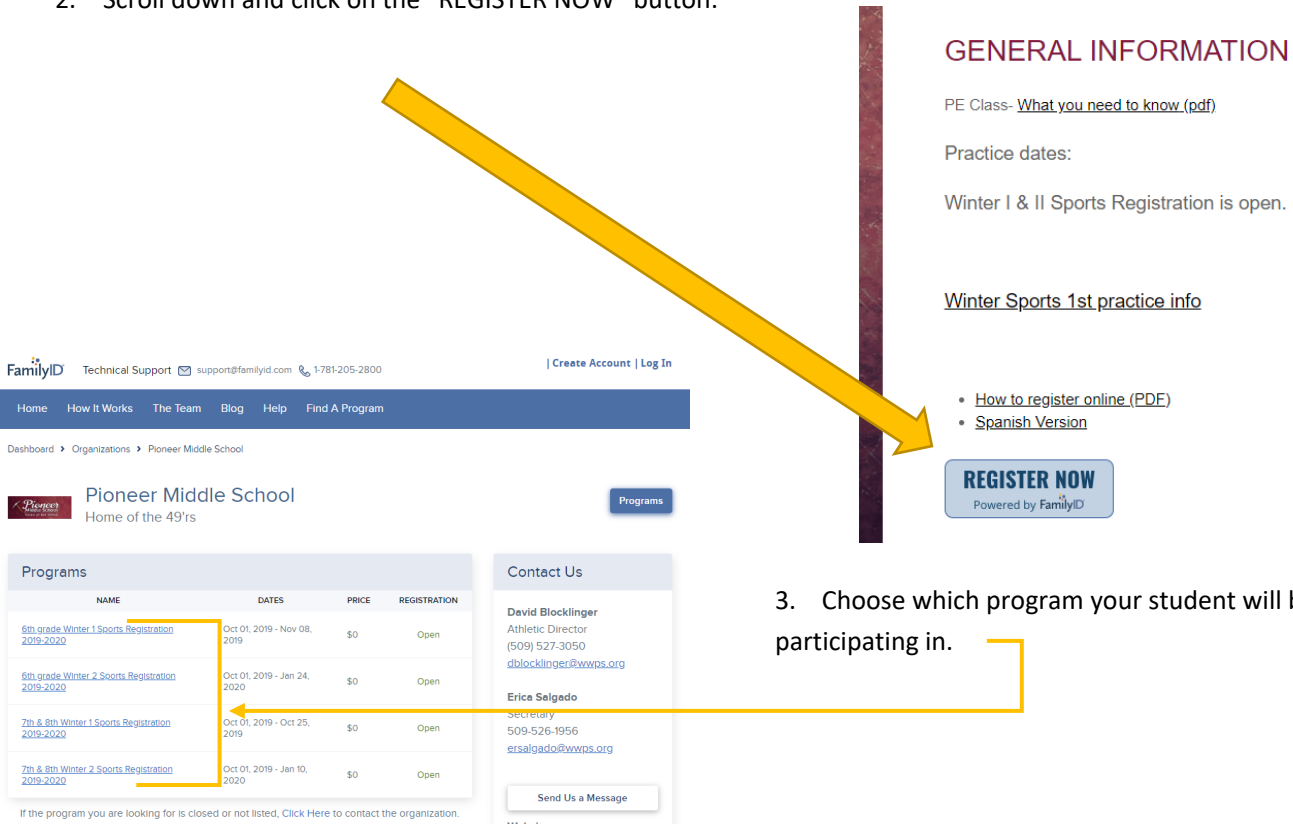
2. Scroll down and click on the "REGISTER NOW" button.

GENERAL INFORMATION

PE Class- What you need to know (pdf)

Practice dates:

Winter I & II Sports Registration is open.

Winter Sports 1st practice info

- How to register online (PDF)
- Spanish Version

REGISTER NOW
Powered by FamilyID

FamilyID Technical Support support@familyid.com 1-781-205-2800 | Create Account | Log In

Home How It Works The Team Blog Help Find A Program

Dashboard › Organizations › Pioneer Middle School

Pioneer Middle School
Home of the 49'rs

Programs

Programs

| NAME | DATES | PRICE | REGISTRATION |
|---|---|---|---|
| 6th grade Winter 1 Sports Registration 2019-2020 | Oct 01, 2019 - Nov 08, 2019 | \$0 | Open |
| 6th grade Winter 2 Sports Registration 2019-2020 | Oct 01, 2019 - Jan 24, 2020 | \$0 | Open |
| 7th & 8th Winter 1 Sports Registration 2019-2020 | Oct 01, 2019 - Oct 25, 2019 | \$0 | Open |
| 7th & 8th Winter 2 Sports Registration 2019-2020 | Oct 01, 2019 - Jan 10, 2020 | \$0 | Open |

If the program you are looking for is closed or not listed, Click Here to contact the organization.

Contact Us

David Blocklinger
Athletic Director
(509) 527-3050
dblocklinger@wwps.org

Erica Salgado
Secretary
509-526-1956
ersalgado@wwps.org

Send Us a Message

3. Choose which program your student will b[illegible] participating in.